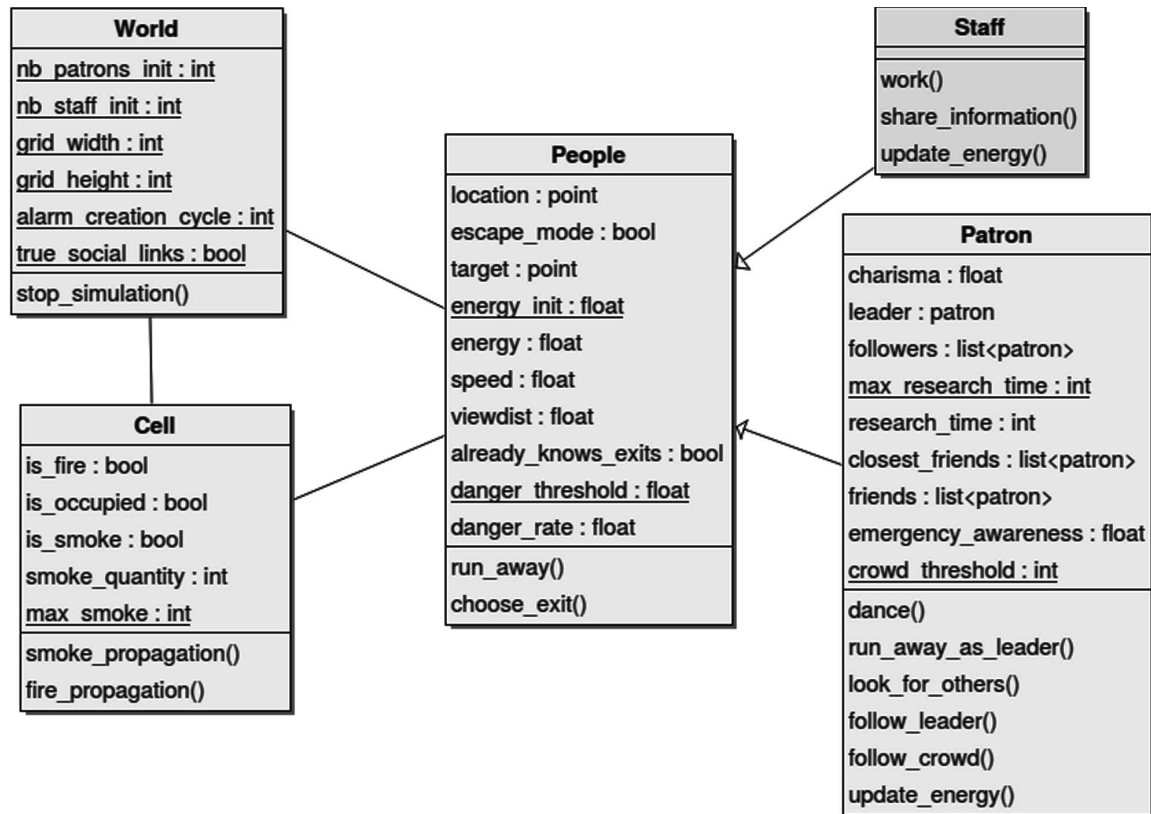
World
nb_patrons_init : int
nb_staff_init : int
grid_width : int
grid_height : int
alarm_creation_cycle : int
true_social_links : bool
stop_simulation()

Cell
is_fire : bool
is_occupied : bool
is_smoke : bool
smoke_quantity : int
max_smoke : int
smoke_propagation()
fire_propagation()

People
location : point
escape_mode : bool
target : point
energy_init : float
energy : float
speed : float
viewdist : float
already_knows_exits : bool
danger_threshold : float
danger_rate : float
run_away()
choose_exit()

Staff
work()
share_information()
update_energy()

Patron
charisma : float
leader : patron
followers : list<patron>
max_research_time : int
research_time : int
closest_friends : list<patron>
friends : list<patron>
emergency_awareness : float
crowd_threshold : int
dance()
run_away_as_leader()
look_for_others()
follow_leader()
follow_crowd()
update_energy()